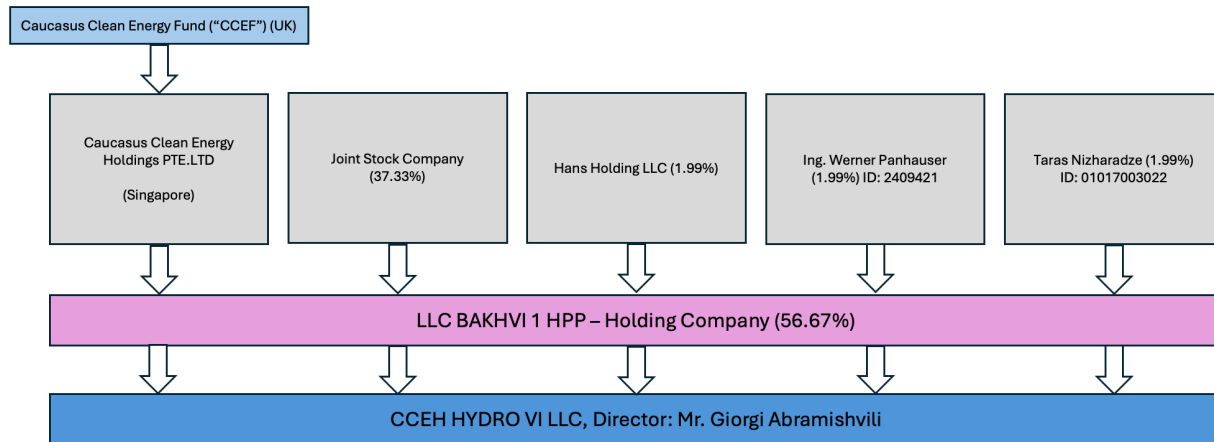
Caucasus Clean Energy Fund (“CCEF”) (UK)

Caucasus Clean Energy Holdings PTE.LTD

(Singapore)

Joint Stock Company (37.33%)

Hans Holding LLC (1.99%)

Ing. Werner Panhauser (1.99%) ID: 2409421

Taras Nizharadze (1.99%) ID: 01017003022

LLC BAKHVI 1 HPP – Holding Company (56.67%)

CCEH HYDRO VI LLC, Director: Mr. Giorgi Abramishvili